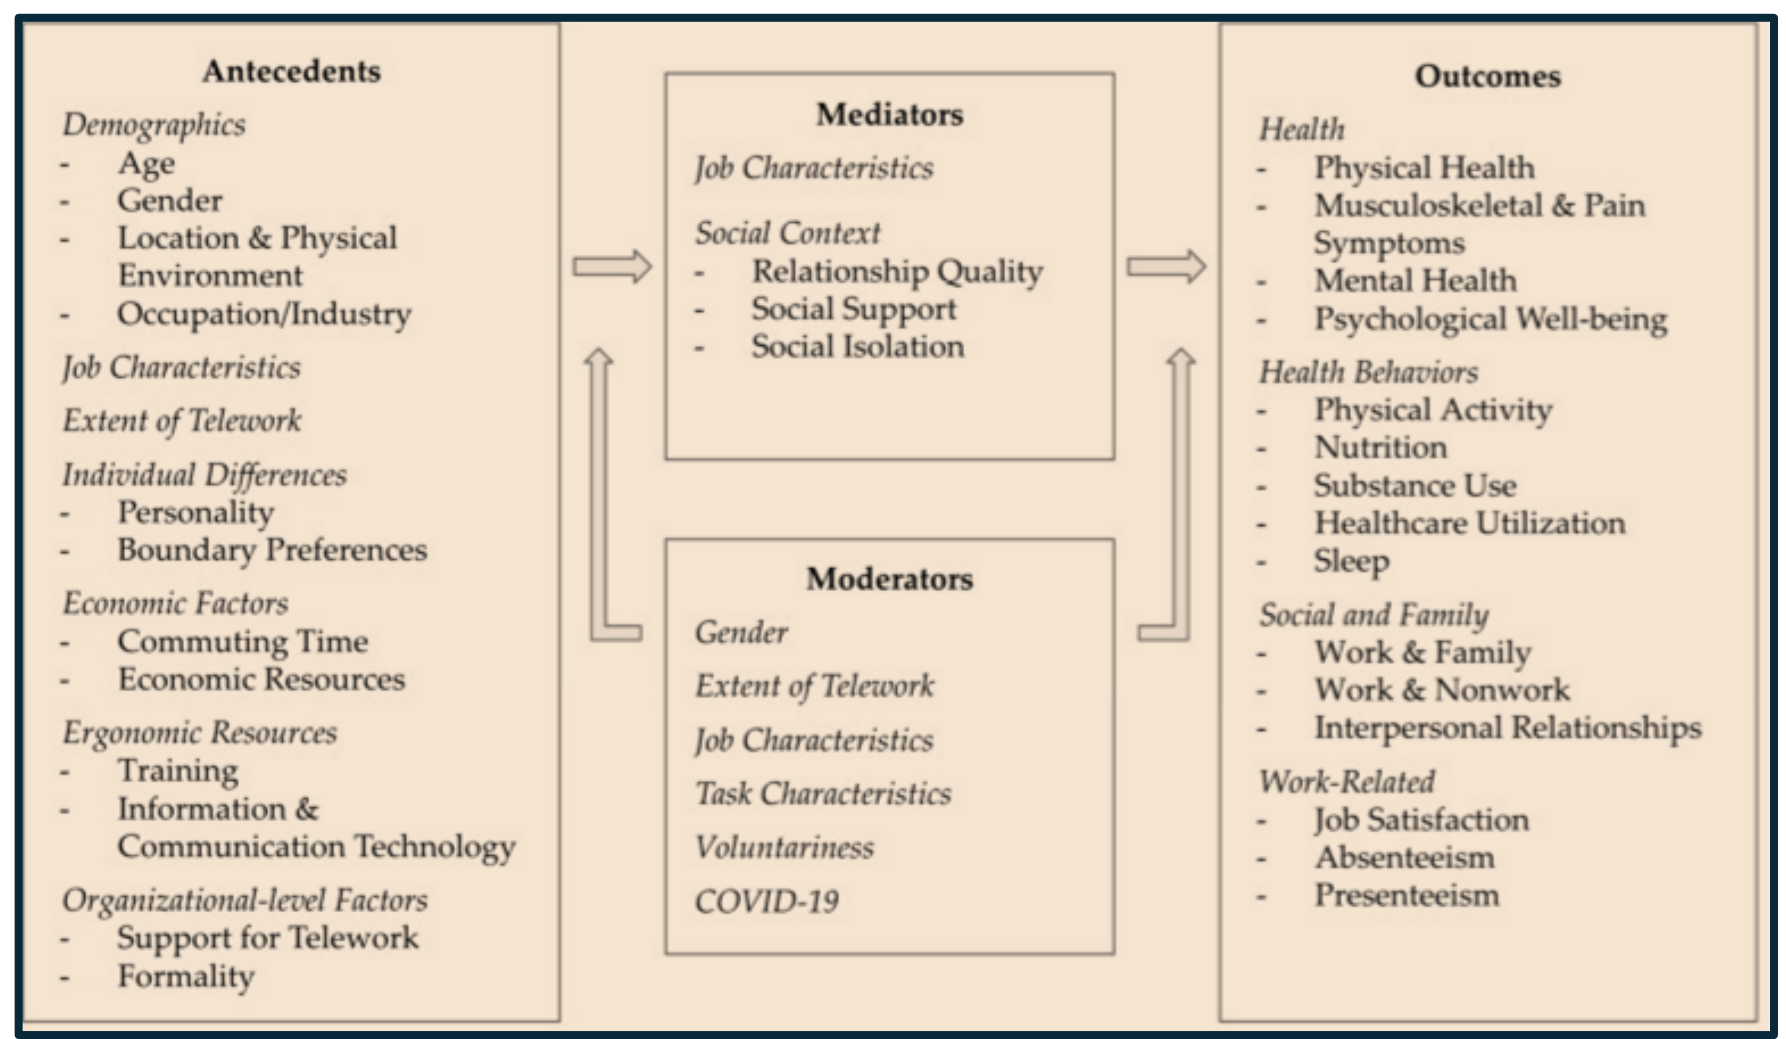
Antecedents

Demographics
- Age
- Gender
- Location & Physical Environment
- Occupation/Industry

Job Characteristics

Extent of Telework

Individual Differences
- Personality
- Boundary Preferences

Economic Factors
- Commuting Time
- Economic Resources

Ergonomic Resources
- Training
- Information & Communication Technology

Organizational-level Factors
- Support for Telework
- Formality

Mediators

Job Characteristics

Social Context
- Relationship Quality
- Social Support
- Social Isolation

Moderators

Gender

Extent of Telework

Job Characteristics

Task Characteristics

Voluntariness

COVID-19

Outcomes

Health
- Physical Health
- Musculoskeletal & Pain Symptoms
- Mental Health
- Psychological Well-being

Health Behaviors
- Physical Activity
- Nutrition
- Substance Use
- Healthcare Utilization
- Sleep

Social and Family
- Work & Family
- Work & Nonwork
- Interpersonal Relationships

Work-Related
- Job Satisfaction
- Absenteeism
- Presenteeism